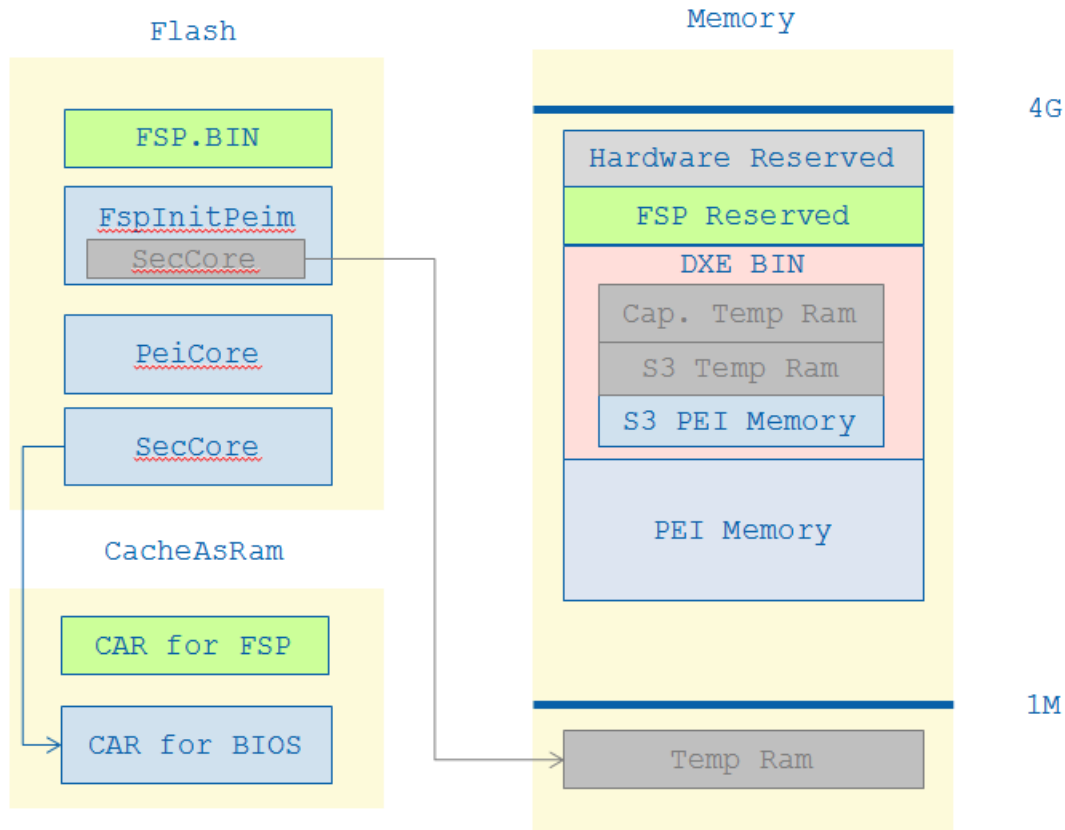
Flash

FSP.BIN

FspInitPeim

SecCore

PeiCore

SecCore

CacheAsRam

CAR for FSP

CAR for BIOS

Memory

4G

Hardware Reserved

FSP Reserved

DXE BIN

Cap. Temp Ram

S3 Temp Ram

S3 PEI Memory

PEI Memory

1M

Temp Ram